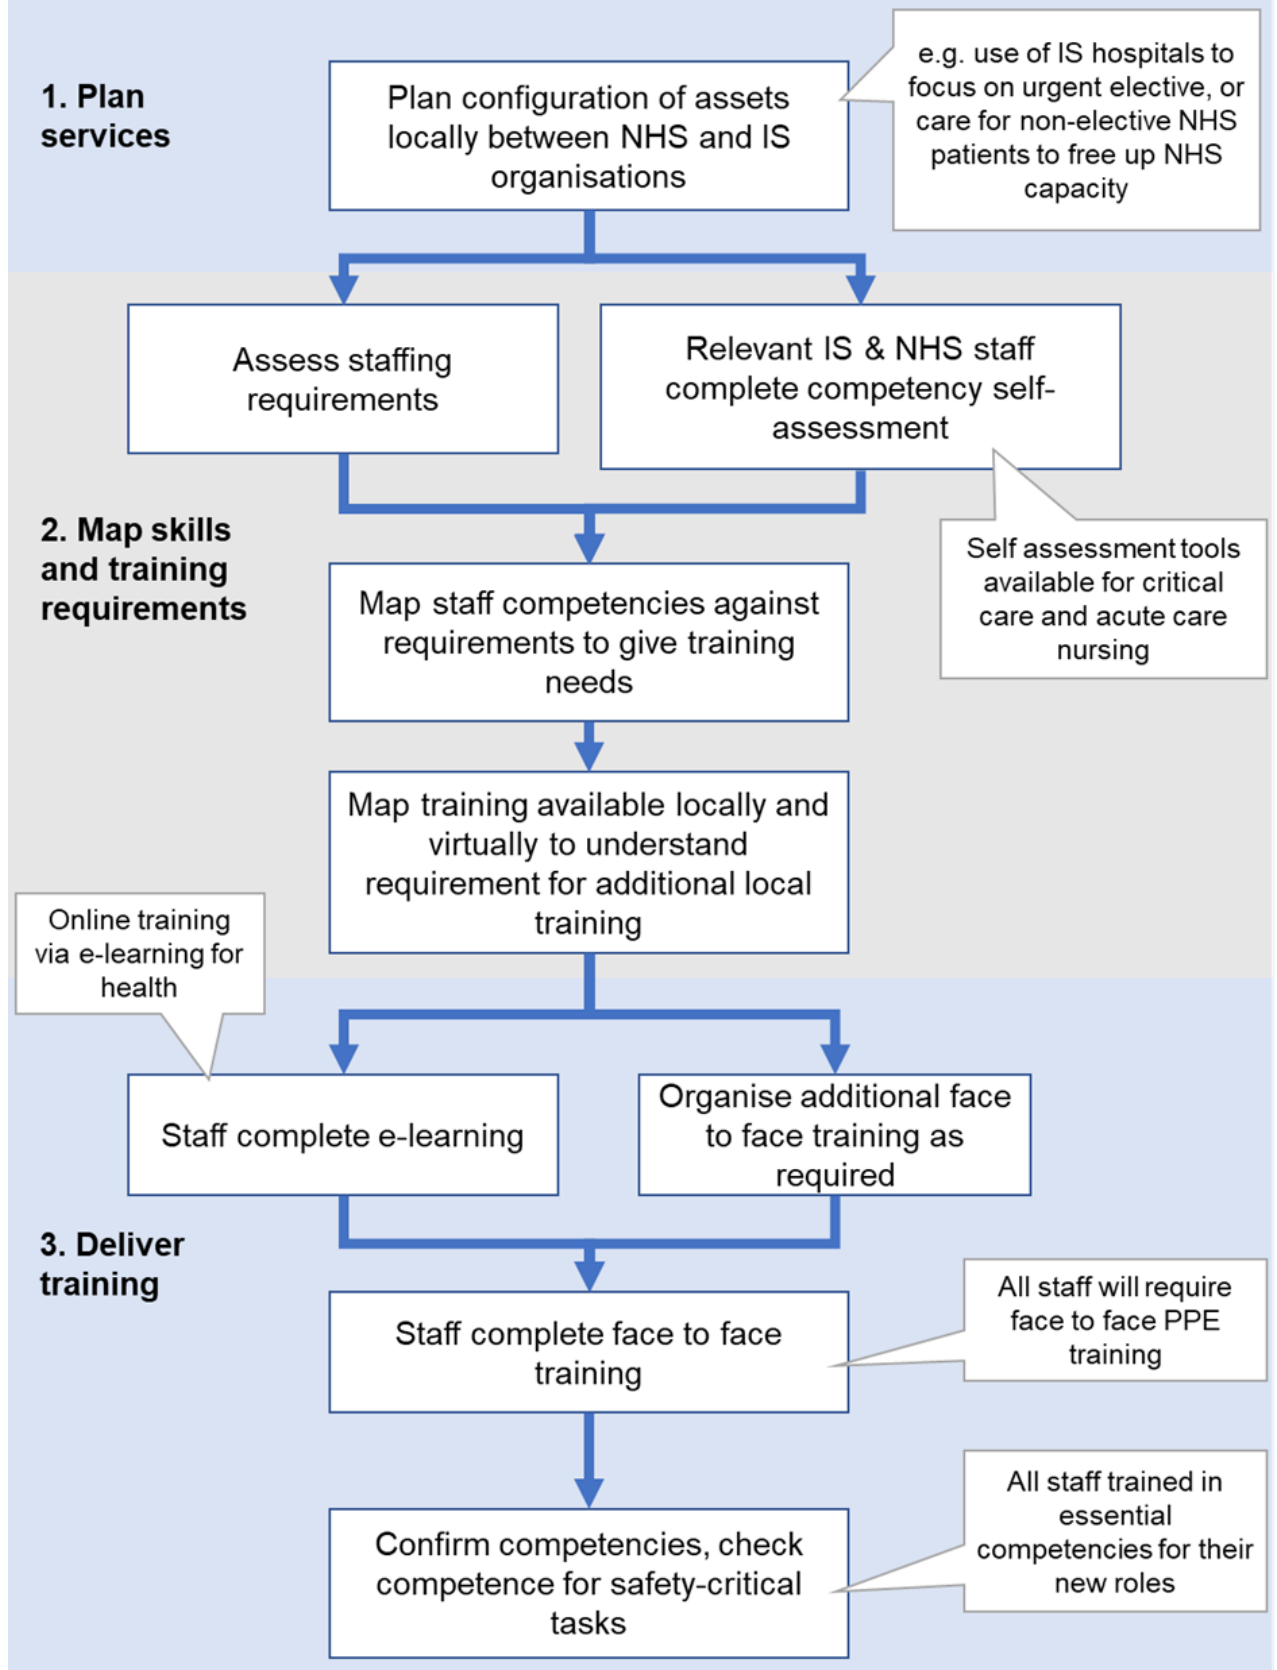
1. Plan services

Plan configuration of assets locally between NHS and IS organisations

e.g. use of IS hospitals to focus on urgent elective, or care for non-elective NHS patients to free up NHS capacity

Assess staffing requirements

Relevant IS & NHS staff complete competency self-assessment

2. Map skills and training requirements

Self assessment tools available for critical care and acute care nursing

Map staff competencies against requirements to give training needs

Map training available locally and virtually to understand requirement for additional local training

Online training via e-learning for health

Staff complete e-learning

Organise additional face to face training as required

3. Deliver training

Staff complete face to face training

All staff will require face to face PPE training

Confirm competencies, check competence for safety-critical tasks

All staff trained in essential competencies for their new roles